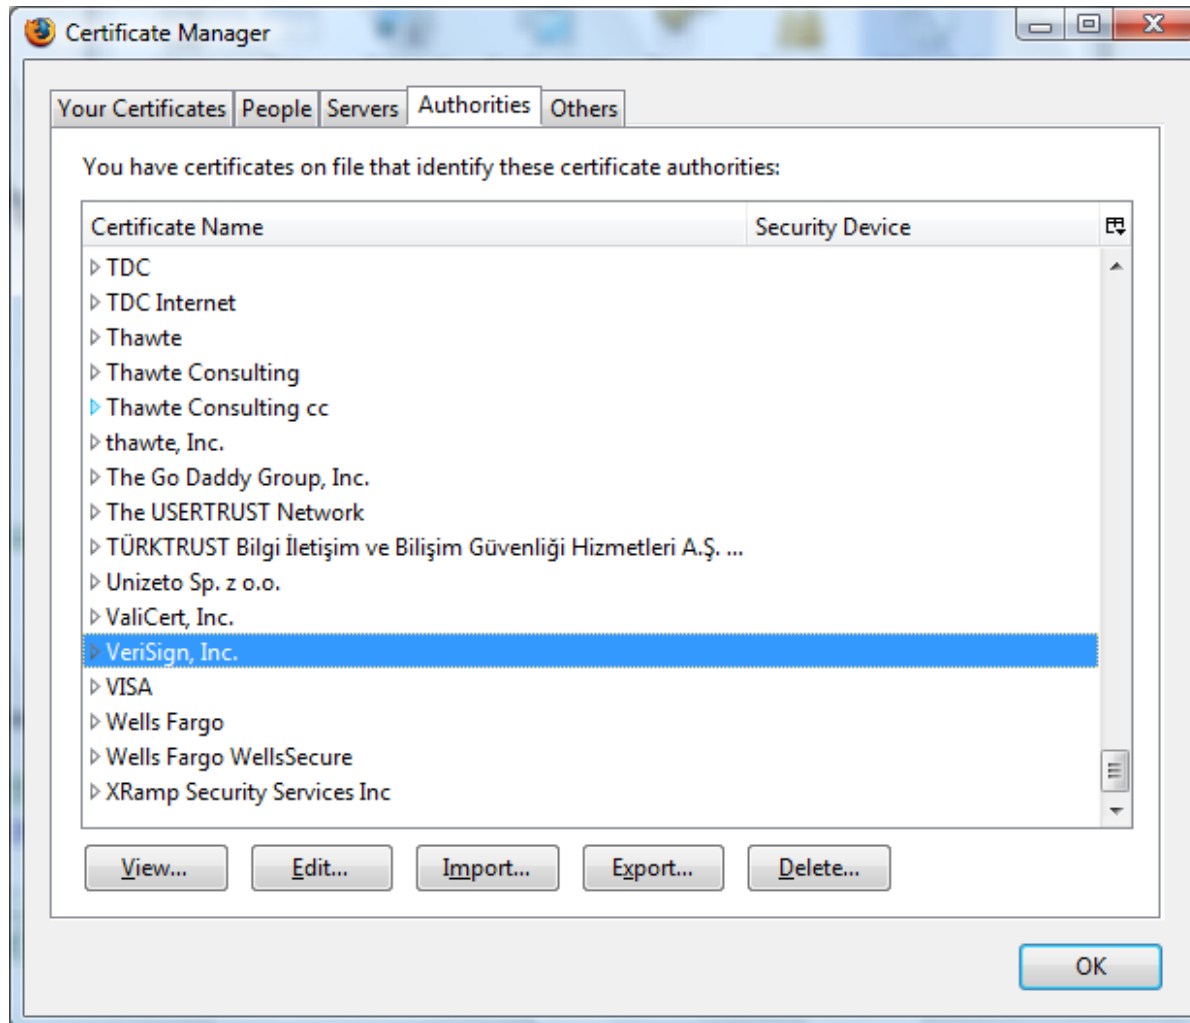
Certificate Manager

Your Certificates | People | Servers | Authorities | Others

You have certificates on file that identify these certificate authorities:

| Certificate Name | Security Device |
|---|---|
| TDC | |
| TDC Internet | |
| Thawte | |
| Thawte Consulting | |
| Thawte Consulting cc | |
| thawte, Inc. | |
| The Go Daddy Group, Inc. | |
| The USERTRUST Network | |
| TÜRKTRUST Bilgi İletişim ve Bilişim Güvenliği Hizmetleri A.Ş. ... | |
| Unizeto Sp. z o.o. | |
| ValiCert, Inc. | |
| VeriSign, Inc. | |
| VISA | |
| Wells Fargo | |
| Wells Fargo WellsSecure | |
| XRamp Security Services Inc | |

View... Edit... Import... Export... Delete...

OK